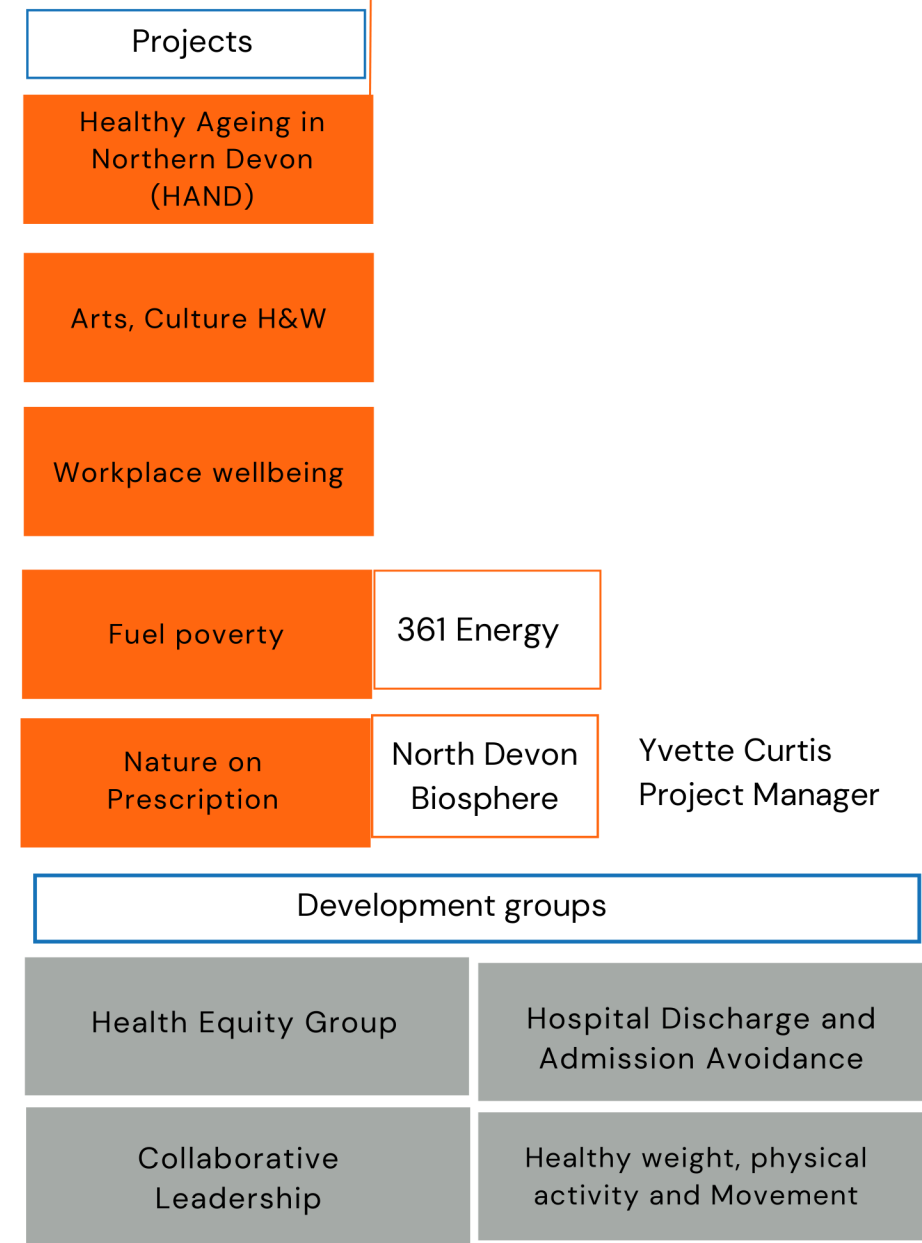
Projects

Healthy Ageing in Northern Devon (HAND)

Arts, Culture H&W

Workplace wellbeing

Fuel poverty

361 Energy

Nature on Prescription

North Devon Biosphere

Yvette Curtis Project Manager

Development groups

Health Equity Group

Hospital Discharge and Admission Avoidance

Collaborative Leadership

Healthy weight, physical activity and Movement